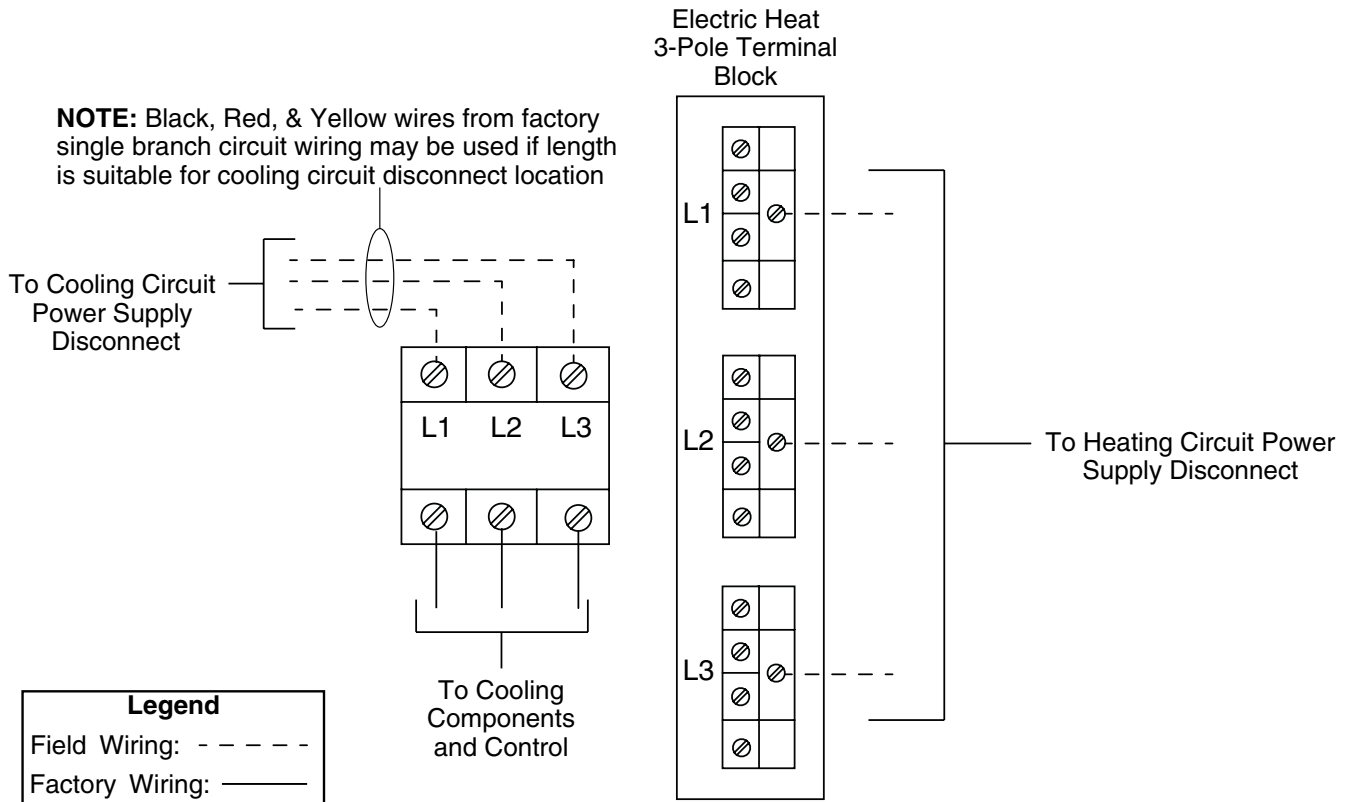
Electric Heat 3-Pole Terminal Block

NOTE: Black, Red, & Yellow wires from factory single branch circuit wiring may be used if length is suitable for cooling circuit disconnect location

To Cooling Circuit Power Supply Disconnect

L1 L2 L3

L1

L2

L3

To Heating Circuit Power Supply Disconnect

To Cooling Components and Control

Legend
Field Wiring:
Factory Wiring: